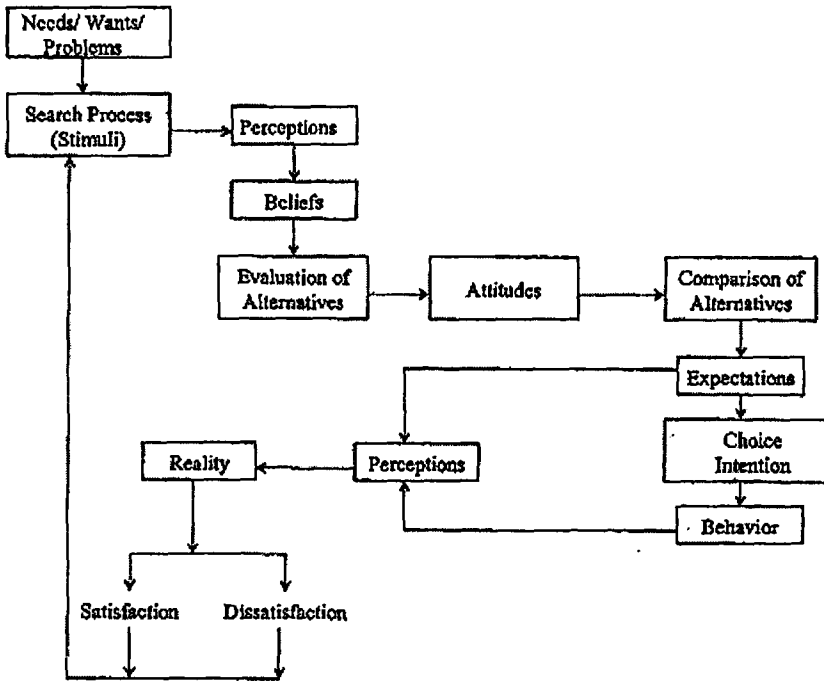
Needs/ Wants/ Problems

Search Process (Stimuli)

Perceptions

Beliefs

Evaluation of Alternatives

Attitudes

Comparison of Alternatives

Expectations

Choice Intention

Behavior

Perceptions

Reality

Satisfaction

Dissatisfaction